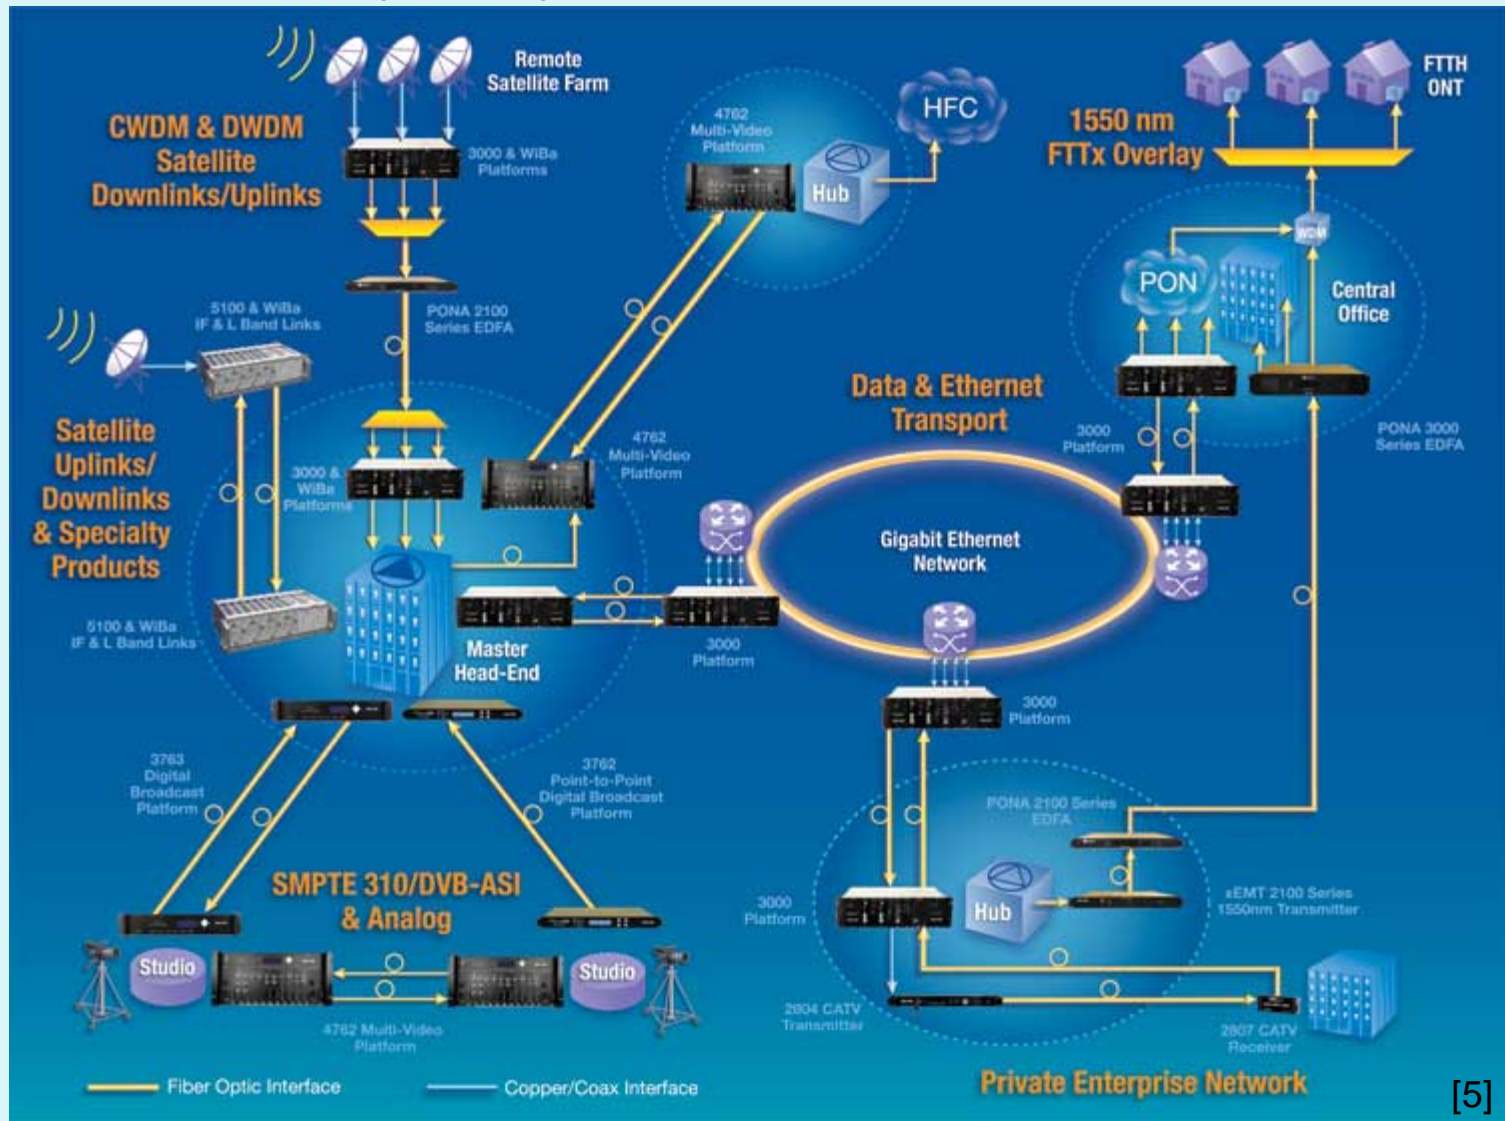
Remote Satellite Farm

CWDM & DWDM Satellite Downlinks/Uplinks

3000 & WiBa Platforms

PONA 2100 Series EDFA

4762 Multi-Video Platform

Hub

HFC

1550 nm FTTx Overlay

FTTH ONT

WDM

PON

Central Office

5100 & WiBa IF & L Band Links

Satellite Uplinks/ Downlinks & Specialty Products

3000 & WiBa Platforms

4762 Multi-Video Platform

Data & Ethernet Transport

3000 Platform

PONA 3000 Series EDFA

Gigabit Ethernet Network

5100 & WiBa IF & L Band Links

Master Head-End

3000 Platform

3000 Platform

3763 Digital Broadcast Platform

3762 Point-to-Point Digital Broadcast Platform

PONA 2100 Series EDFA

SMPTE 310/DVB-ASI & Analog

3000 Platform

Hub

sEMT 2100 Series 1550nm Transmitter

Studio

Studio

4762 Multi-Video Platform

2804 CATV Transmitter

2807 CATV Receiver

Fiber Optic Interface

Copper/Coax Interface

Private Enterprise Network

[5]